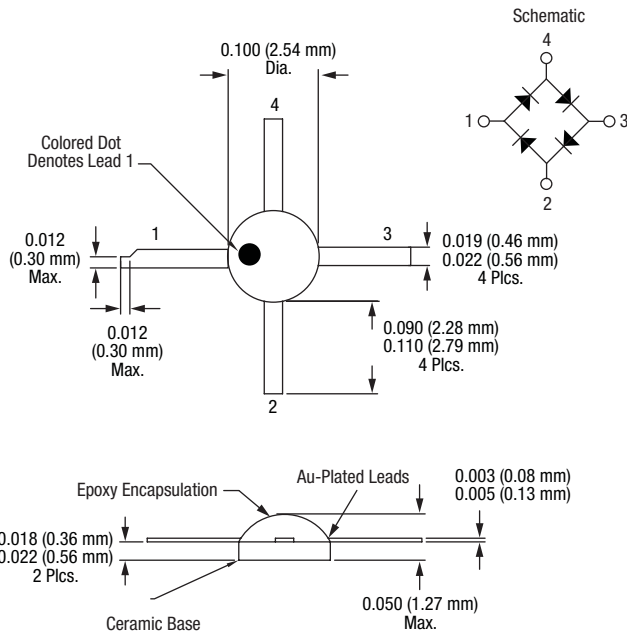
Schematic

4

1

3

2

0.100 (2.54 mm) Dia.

4

Colored Dot Denotes Lead 1

0.012 (0.30 mm) Max.

1

3

0.019 (0.46 mm)
0.022 (0.56 mm)
4 Plcs.

0.012 (0.30 mm) Max.

0.090 (2.28 mm)
0.110 (2.79 mm)
4 Plcs.

2

Epoxy Encapsulation

Au-Plated Leads

0.003 (0.08 mm)
0.005 (0.13 mm)

0.018 (0.36 mm)
0.022 (0.56 mm)
2 Plcs.

0.050 (1.27 mm) Max.

Ceramic Base